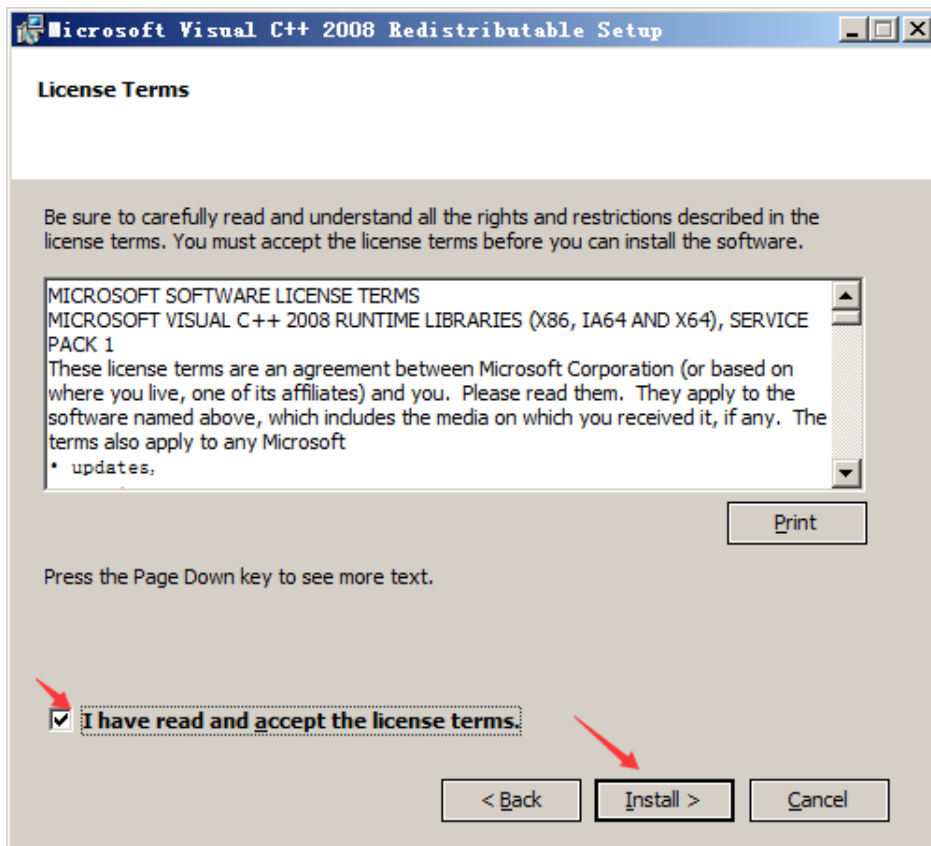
Microsoft Visual C++ 2008 Redistributable Setup

License Terms

Be sure to carefully read and understand all the rights and restrictions described in the license terms. You must accept the license terms before you can install the software.

MICROSOFT SOFTWARE LICENSE TERMS
MICROSOFT VISUAL C++ 2008 RUNTIME LIBRARIES (X86, IA64 AND X64), SERVICE PACK 1
These license terms are an agreement between Microsoft Corporation (or based on where you live, one of its affiliates) and you. Please read them. They apply to the software named above, which includes the media on which you received it, if any. The terms also apply to any Microsoft
• updates,

Print

Press the Page Down key to see more text.

I have read and accept the license terms.

< Back

Install >

Cancel